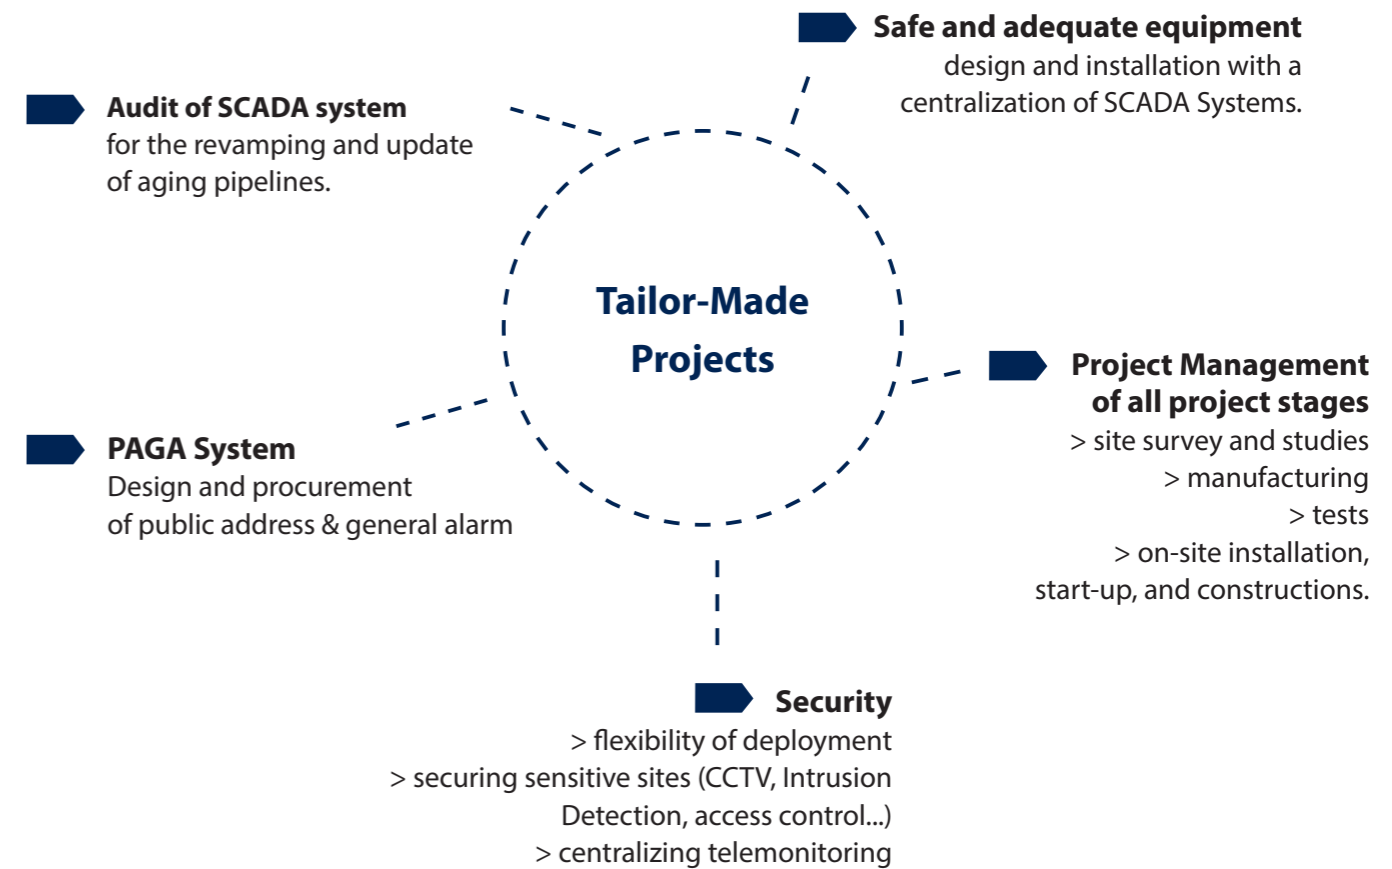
Safe and adequate equipment
design and installation with a centralization of SCADA Systems.

Audit of SCADA system
for the revamping and update of aging pipelines.

Tailor-Made Projects

Project Management of all project stages
> site survey and studies
> manufacturing
> tests
> on-site installation, start-up, and constructions.

PAGA System
Design and procurement of public address & general alarm

Security
> flexibility of deployment
> securing sensitive sites (CCTV, Intrusion Detection, access control...)
> centralizing telemonitoring